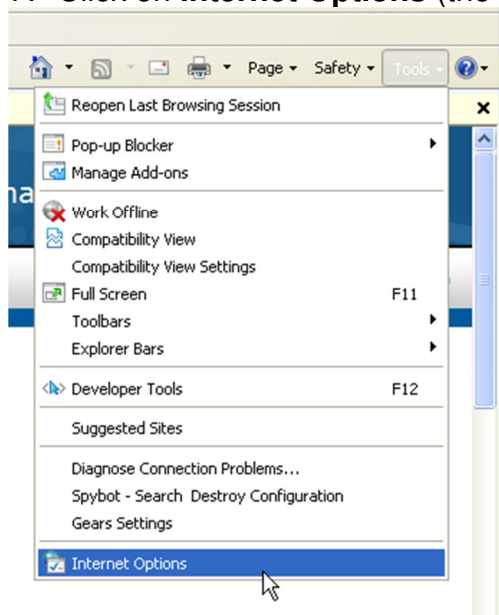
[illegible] Click on Internet Options (the

Page ▾ Safety ▾ Tools ▾

Reopen Last Browsing Session

Pop-up Blocker

Manage Add-ons

Work Offline

Compatibility View

Compatibility View Settings

Full Screen F11

Toolbars

Explorer Bars

Developer Tools F12

Suggested Sites

Diagnose Connection Problems...

Spybot - Search Destroy Configuration

Gears Settings

Internet Options